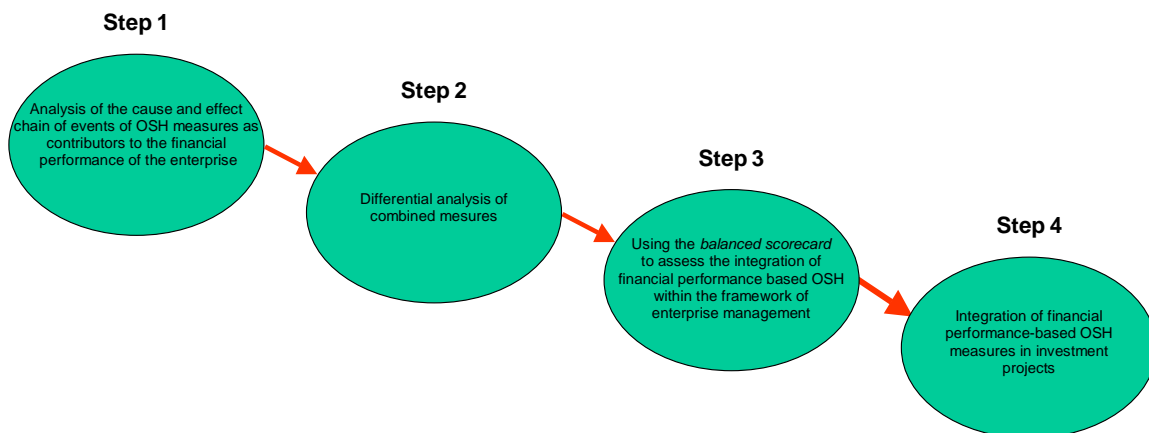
Step 1

Analysis of the cause and effect chain of events of OSH measures as contributors to the financial performance of the enterprise

Step 2

Differential analysis of combined mesures

Step 3

Using the *balanced scorecard* to assess the integration of financial performance based OSH within the framework of enterprise management

Step 4

Integration of financial performance-based OSH measures in investment projects